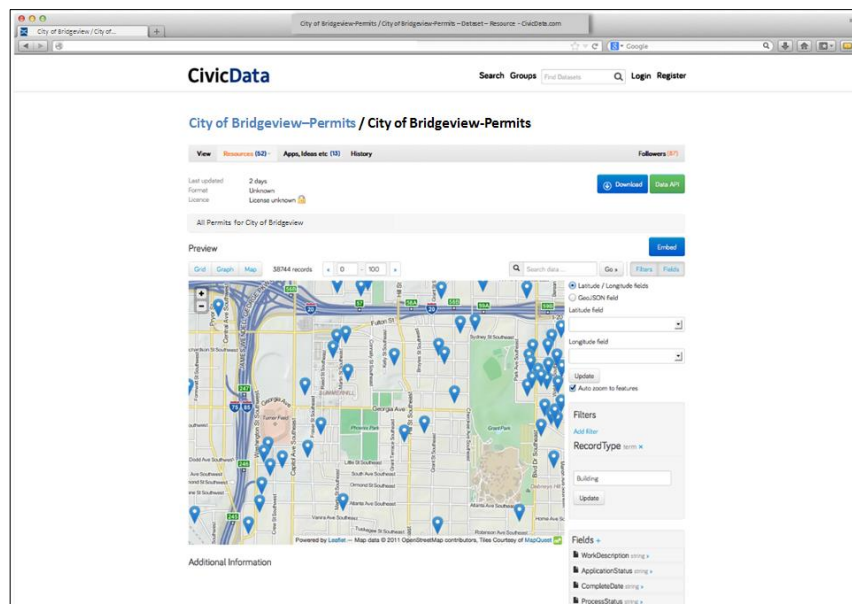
City of Bridgeview-Permits / City of Bridgeview-Permits – Dataset – Resource – CivicData.com

City of Bridgeview / City of...

Google

CivicData

Search Groups Find Datasets Login Register

City of Bridgeview–Permits / City of Bridgeview-Permits

View Resources (52) Apps, Ideas etc (13) History Followers (57)

Last updated 2 days
Format Unknown
Licence License unknown

Download Data API

All Permits for City of Bridgeview

Preview

Embed

Grid Graph Map 38744 records « 0 – 100 » Search data... Go » Filters Fields

Latitude / Longitude fields
GeoJSON field
Latitude field
Longitude field
Update
Auto zoom to features

Filters
Add filter
RecordType term ×
Building
Update

Fields +
WorkDescription string »
ApplicationStatus string »
CompleteDate string »
ProcessStatus string »

Fulton St
Georgia Ave
Phoenix Park
Grant Park
Turner Field
Capitol Ave
Washington St Southwest
Sydney St Southeast
Atlanta Ave Southeast
Ormond St Southeast
Hill St
Cherokee Ave
Boulevard

Powered by Leaflet — Map data © 2011 OpenStreetMap contributors, Tiles Courtesy of MapQuest

Additional Information